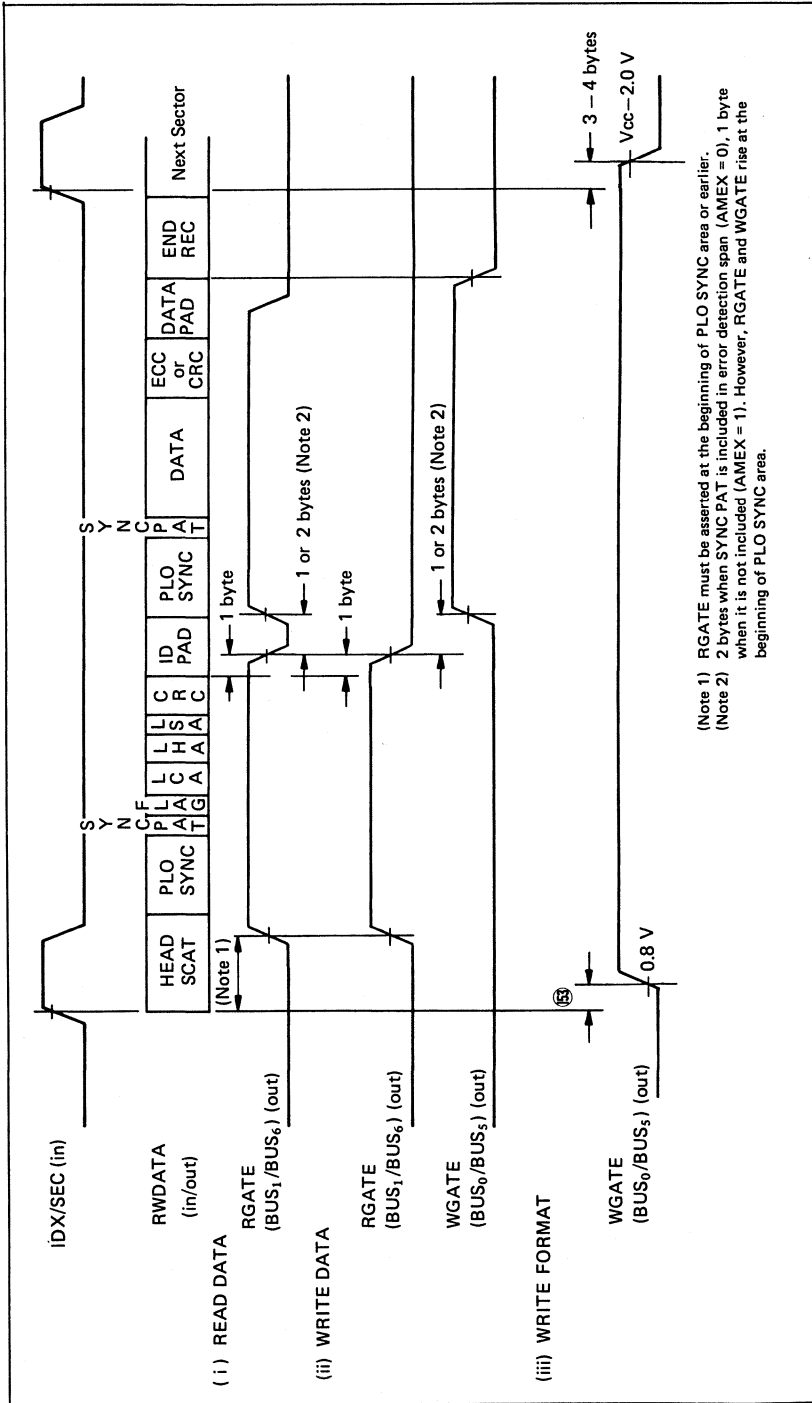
$\overline{IDX}/\overline{SEC}$ (in)

RWDATA (in/out)

HEAD SCAT

PLO SYNC

SYNC PAT

FLAG

LCA

LHA

LSA

CRC

ID PAD

PLO SYNC

SYNC PAT

DATA

ECC or CRC

DATA PAD

END REC

Next Sector

(i) READ DATA

RGATE ($BUS_1/BUS_6$) (out)

(Note 1)

1 byte

1 or 2 bytes (Note 2)

(ii) WRITE DATA

RGATE ($BUS_1/BUS_6$) (out)

1 byte

WGATE ($BUS_0/BUS_5$) (out)

1 or 2 bytes (Note 2)

(iii) WRITE FORMAT

WGATE ($BUS_0/BUS_5$) (out)

53

0.8 V

3 – 4 bytes

Vcc–2.0 V

(Note 1) RGATE must be asserted at the beginning of PLO SYNC area or earlier.
(Note 2) 2 bytes when SYNC PAT is included in error detection span (AMEX = 0), 1 byte when it is not included (AMEX = 1). However, RGATE and WGATE rise at the beginning of PLO SYNC area.